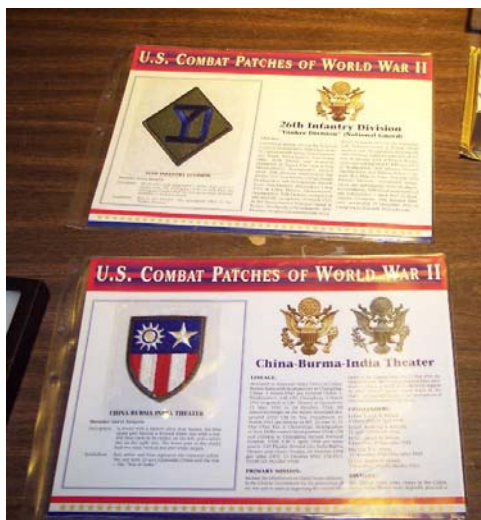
U.S. COMBAT PATCHES OF WORLD WAR II

26th Infantry Division
"Yankee Division" (National Guard)

26TH INFANTRY DIVISION

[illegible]

U.S. COMBAT PATCHES OF WORLD WAR II

CHINA-BURMA-INDIA THEATER

China-Burma-India Theater

LINEAGE:

PRIMARY MISSION:

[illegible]